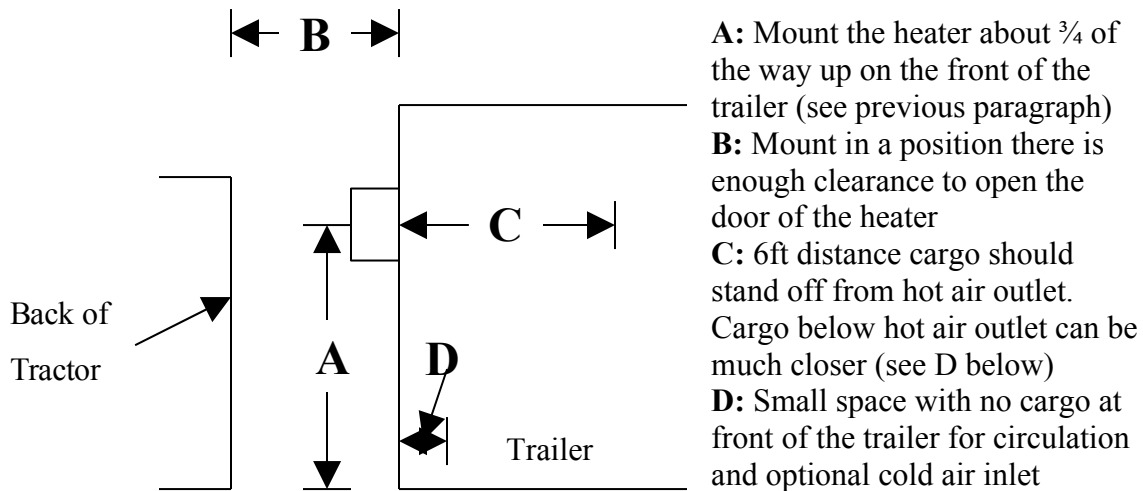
B

C

Back of Tractor

A

D

Trailer

**A:** Mount the heater about ¾ of the way up on the front of the trailer (see previous paragraph)
**B:** Mount in a position there is enough clearance to open the door of the heater
**C:** 6ft distance cargo should stand off from hot air outlet. Cargo below hot air outlet can be much closer (see D below)
**D:** Small space with no cargo at front of the trailer for circulation and optional cold air inlet